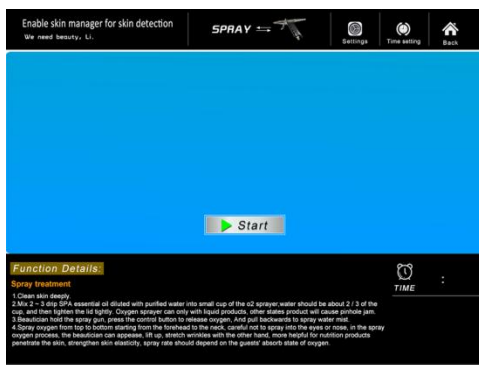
Enable skin manager for skin detection
We need beauty, Li.

SPRAY

Settings

Time setting

Back

Start

Function Details:

Spray treatment

1.Clean skin deeply.
2.Mix 2 ~ 3 drip SPA essential oil diluted with purified water into small cup of the o2 sprayer,water should be about 2 / 3 of the cup, and then tighten the lid tightly. Oxygen sprayer can only with liquid products, other states product will cause pinhole jam.
3.Beautician hold the spray gun, press the control button to release oxygen, And pull backwards to spray water mist.
4.Spray oxygen from top to bottom starting from the forehead to the neck, careful not to spray into the eyes or nose, in the spray oxygen process, the beautician can appease, lift up, stretch wrinkles with the other hand, more helpful for nutrition products penetrate the skin, strengthen skin elasticity, spray rate should depend on the guests' absorb state of oxygen.

TIME

: